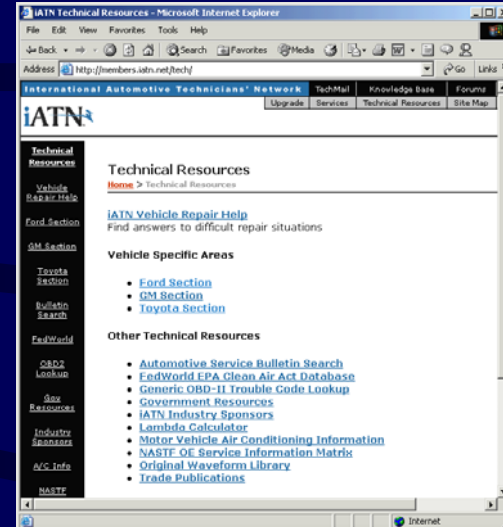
iATN Technical Resources - Microsoft Internet Explorer

File Edit View Favorites Tools Help

Back Search Favorites Media

Address http://members.iatn.net/tech/

Go Links

International Automotive Technicians' Network

TechMail | Knowledge Base | Forums
Upgrade | Services | Technical Resources | Site Map

iATN

Technical Resources
Vehicle Repair Help
Ford Section
GM Section
Toyota Section
Bulletin Search
FedWorld
OBD2 Lookup
Gov Resources
Industry Sponsors
A/C Info
NASTF

Technical Resources

Home > Technical Resources

iATN Vehicle Repair Help
Find answers to difficult repair situations

Vehicle Specific Areas

- Ford Section
- GM Section
- Toyota Section

Other Technical Resources

- Automotive Service Bulletin Search
- FedWorld EPA Clean Air Act Database
- Generic OBD-II Trouble Code Lookup
- Government Resources
- iATN Industry Sponsors
- Lambda Calculator
- Motor Vehicle Air Conditioning Information
- NASTF OE Service Information Matrix
- Original Waveform Library
- Trade Publications

Internet